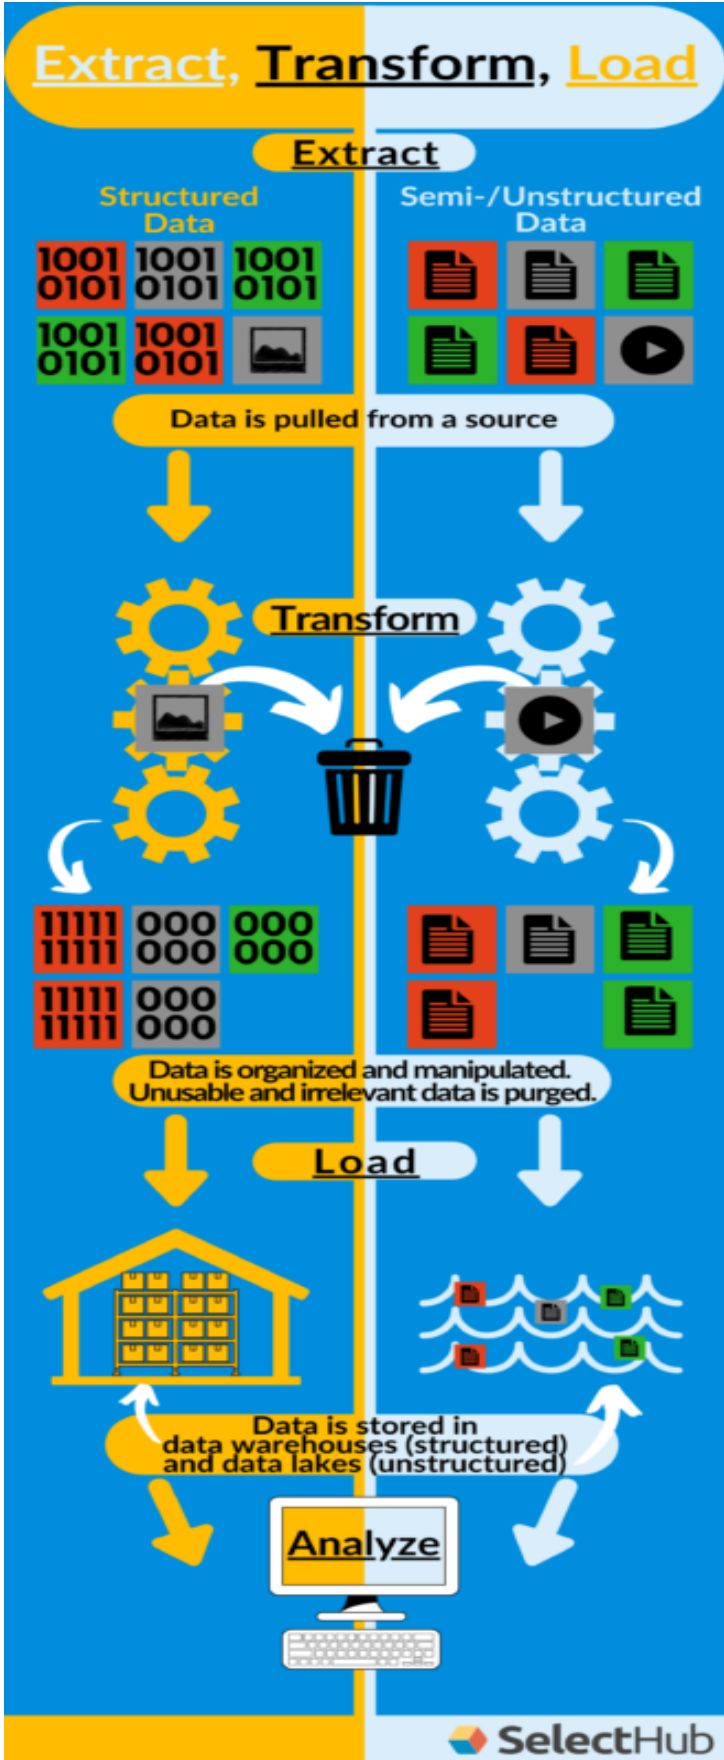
Extract, Transform, Load

Extract

Structured Data

Semi-/Unstructured Data

1001 0101 1001 0101 1001 0101

1001 0101 1001 0101

Data is pulled from a source

Transform

11111 11111 000 000 000 000

11111 11111 000 000

Data is organized and manipulated. Unusable and irrelevant data is purged.

Load

Data is stored in data warehouses (structured) and data lakes (unstructured)

Analyze

SelectHub